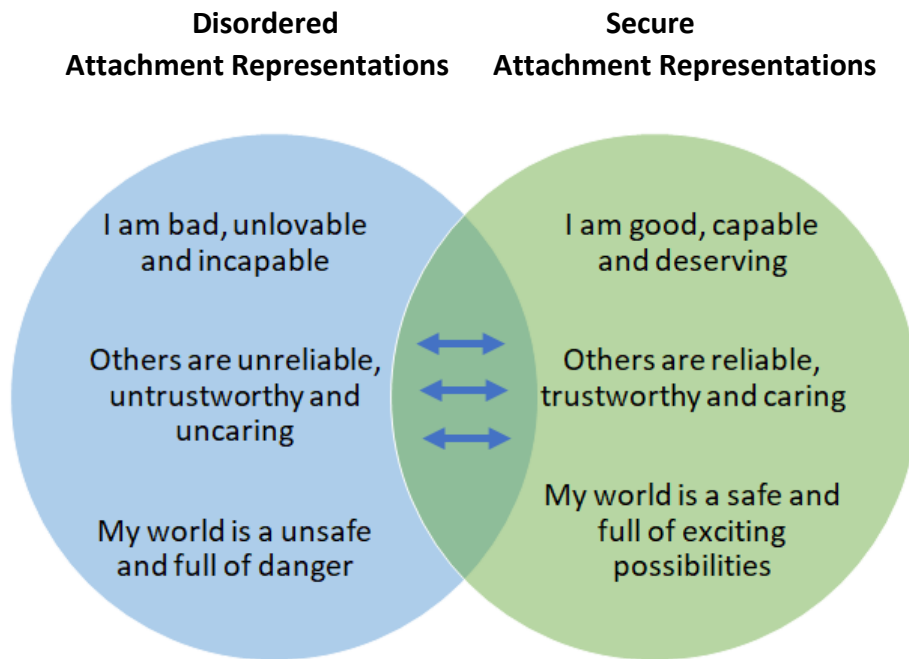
Disordered
Attachment Representations

Secure
Attachment Representations

I am bad, unlovable and incapable

Others are unreliable, untrustworthy and uncaring

My world is a unsafe and full of danger

I am good, capable and deserving

Others are reliable, trustworthy and caring

My world is a safe and full of exciting possibilities